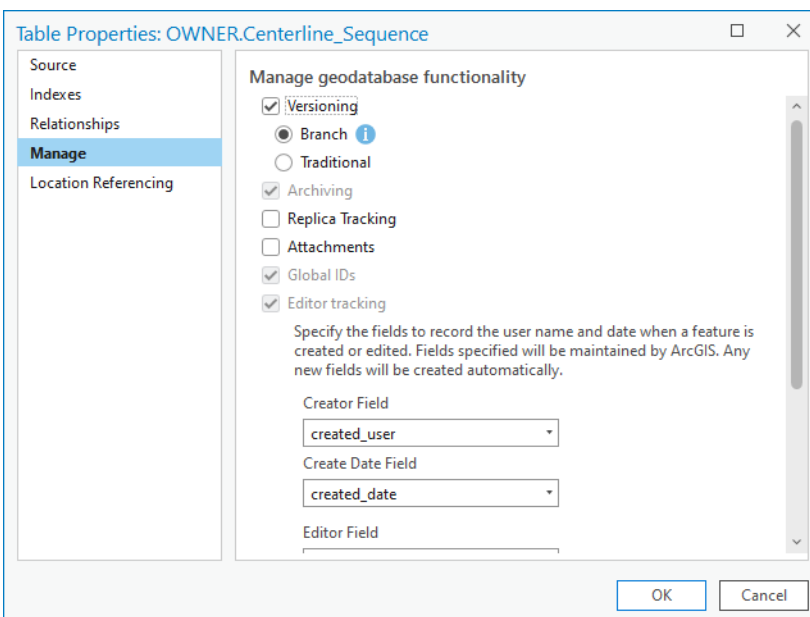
Table Properties: OWNER.Centerline_Sequence

Source
Indexes
Relationships
Manage
Location Referencing

Manage geodatabase functionality

Versioning
Branch
Traditional
Archiving
Replica Tracking
Attachments
Global IDs
Editor tracking

Specify the fields to record the user name and date when a feature is created or edited. Fields specified will be maintained by ArcGIS. Any new fields will be created automatically.

Creator Field
created_user
Create Date Field
created_date
Editor Field

OK
Cancel